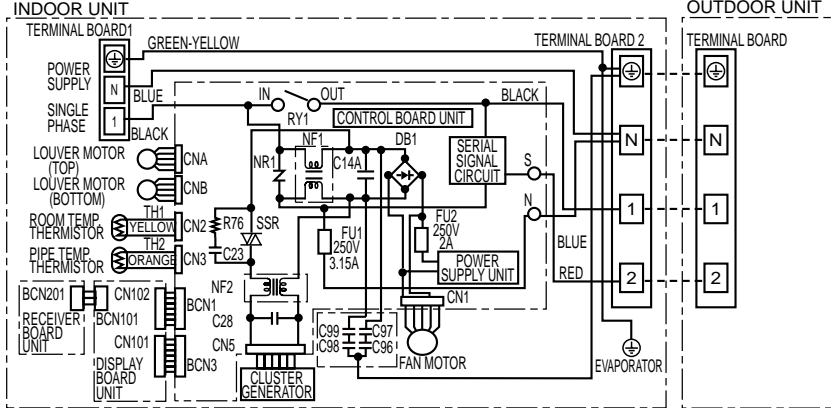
INDOOR UNIT

OUTDOOR UNIT

TERMINAL BOARD1

GREEN-YELLOW

TERMINAL BOARD 2

TERMINAL BOARD

POWER SUPPLY

N

BLUE

SINGLE PHASE

1

BLACK

IN

OUT

BLACK

RY1

CONTROL BOARD UNIT

N

N

NF1

DB1

LOUVER MOTOR (TOP)

CNA

LOUVER MOTOR (BOTTOM)

CNB

NR1

C14A

SERIAL SIGNAL CIRCUIT

S

ROOM TEMP. THERMISTOR

TH1

YELLOW

CN2

R76

SSR

N

1

1

FU2 250V 2A

PIPE TEMP. THERMISTOR

TH2

ORANGE

CN3

C23

FU1 250V 3.15A

BLUE

POWER SUPPLY UNIT

RED

2

2

NF2

BCN201

CN102

BCN1

CN1

RECEIVER BOARD UNIT

BCN101

C28

CN101

CN5

C99

C97

C98

C96

DISPLAY BOARD UNIT

BCN3

CLUSTER GENERATOR

FAN MOTOR

EVAPORATOR